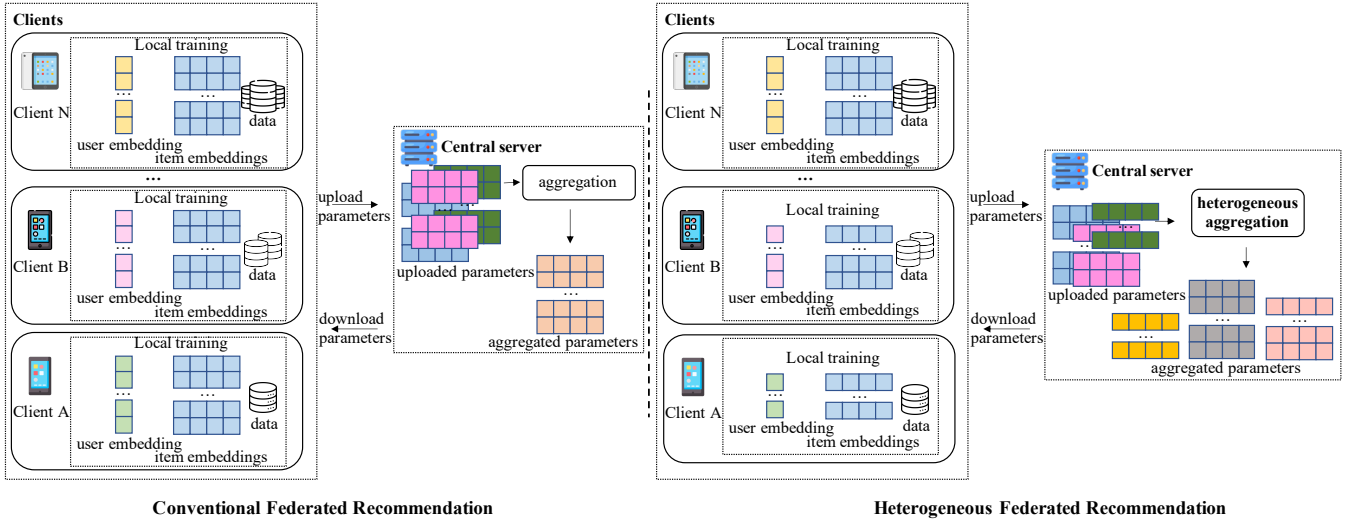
Clients

Local training

Client N

data

user embedding

item embeddings

Local training

Client B

data

user embedding

item embeddings

Local training

Client A

data

user embedding

item embeddings

upload parameters

download parameters

Central server

aggregation

uploaded parameters

aggregated parameters

Conventional Federated Recommendation

Clients

Local training

Client N

data

user embedding

item embeddings

Local training

Client B

data

user embedding

item embeddings

Local training

Client A

data

user embedding

item embeddings

upload parameters

download parameters

Central server

heterogeneous aggregation

uploaded parameters

aggregated parameters

Heterogeneous Federated Recommendation